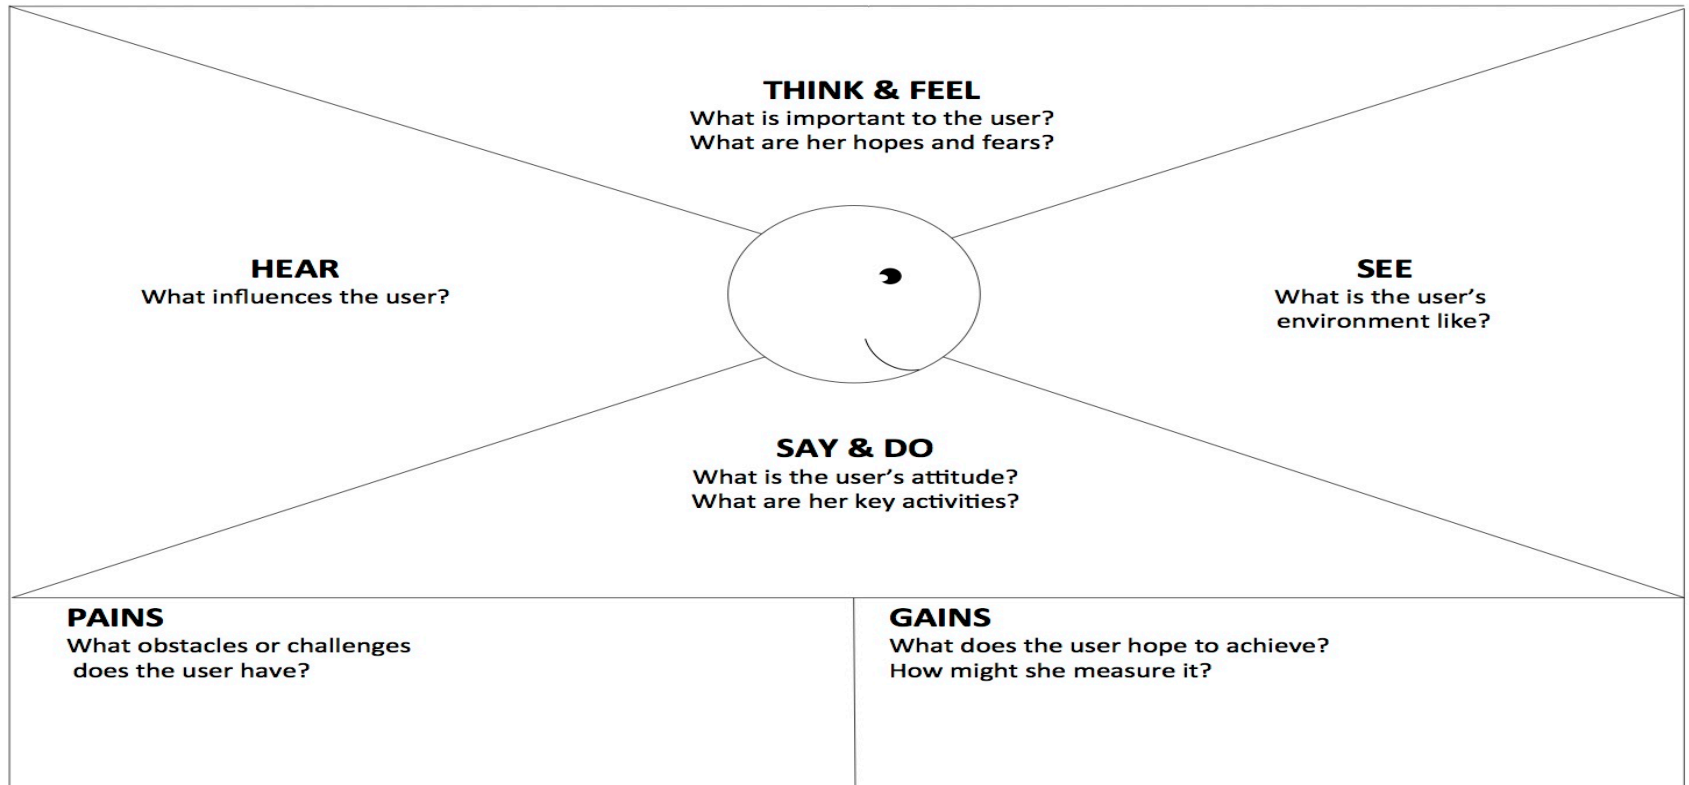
THINK & FEEL
What is important to the user?
What are her hopes and fears?

HEAR
What influences the user?

SEE
What is the user’s environment like?

SAY & DO
What is the user’s attitude?
What are her key activities?

PAINS
What obstacles or challenges does the user have?

GAINS
What does the user hope to achieve?
How might she measure it?